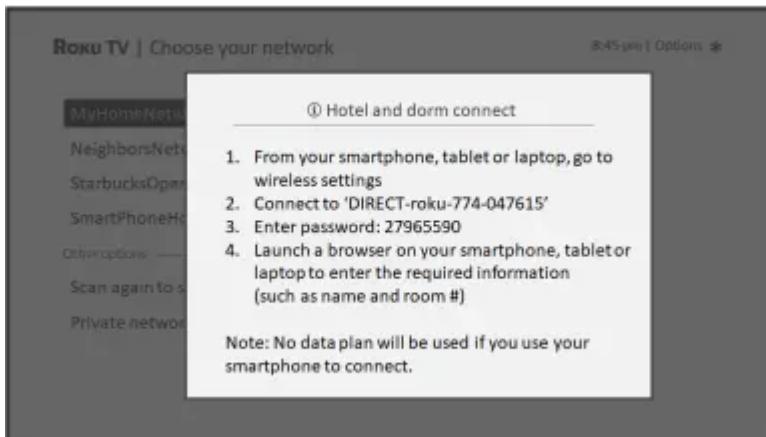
Roku TV | Choose your network

8:45 pm | Options ✱

MyHomeNetw

NeighborsNetw

StarbucksOpen

SmartPhoneHo

Other options

Scan again to s

Private networ

ⓘ Hotel and dorm connect

1. From your smartphone, tablet or laptop, go to wireless settings
2. Connect to 'DIRECT-roku-774-047615'
3. Enter password: 27965590
4. Launch a browser on your smartphone, tablet or laptop to enter the required information (such as name and room #)

Note: No data plan will be used if you use your smartphone to connect.